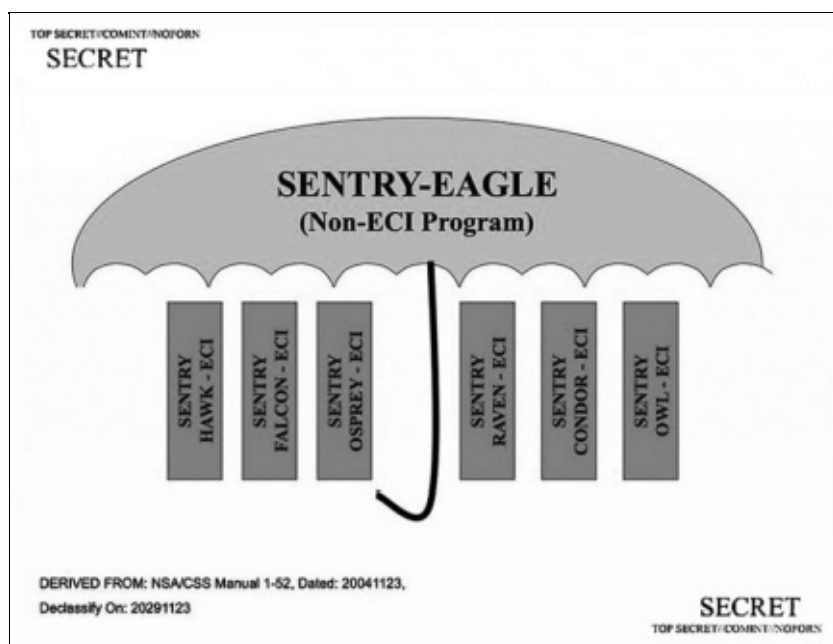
TOP SECRET//COMINT//NOFORN
SECRET

SENTRY-EAGLE
(Non-ECI Program)

SENTRY HAWK - ECI

SENTRY FALCON - ECI

SENTRY OSPREY - ECI

SENTRY RAVEN - ECI

SENTRY CONDOR - ECI

SENTRY OWL - ECI

DERIVED FROM: NSA/CSS Manual 1-52, Dated: 20041123,
Declassify On: 20291123

SECRET
TOP SECRET//COMINT//NOFORN